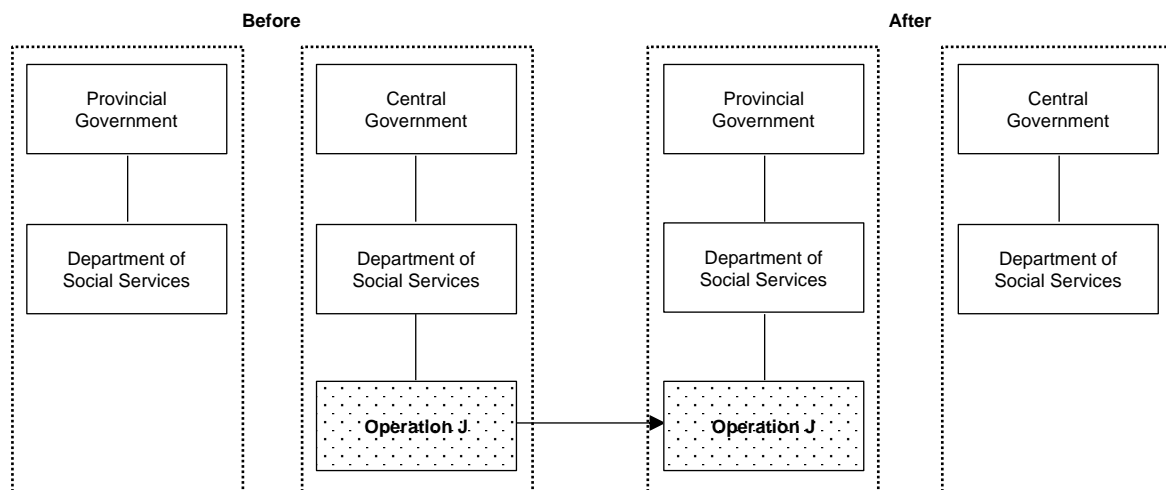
Before

Provincial Government

Department of Social Services

Central Government

Department of Social Services

Operation J

After

Provincial Government

Department of Social Services

Operation J

Central Government

Department of Social Services